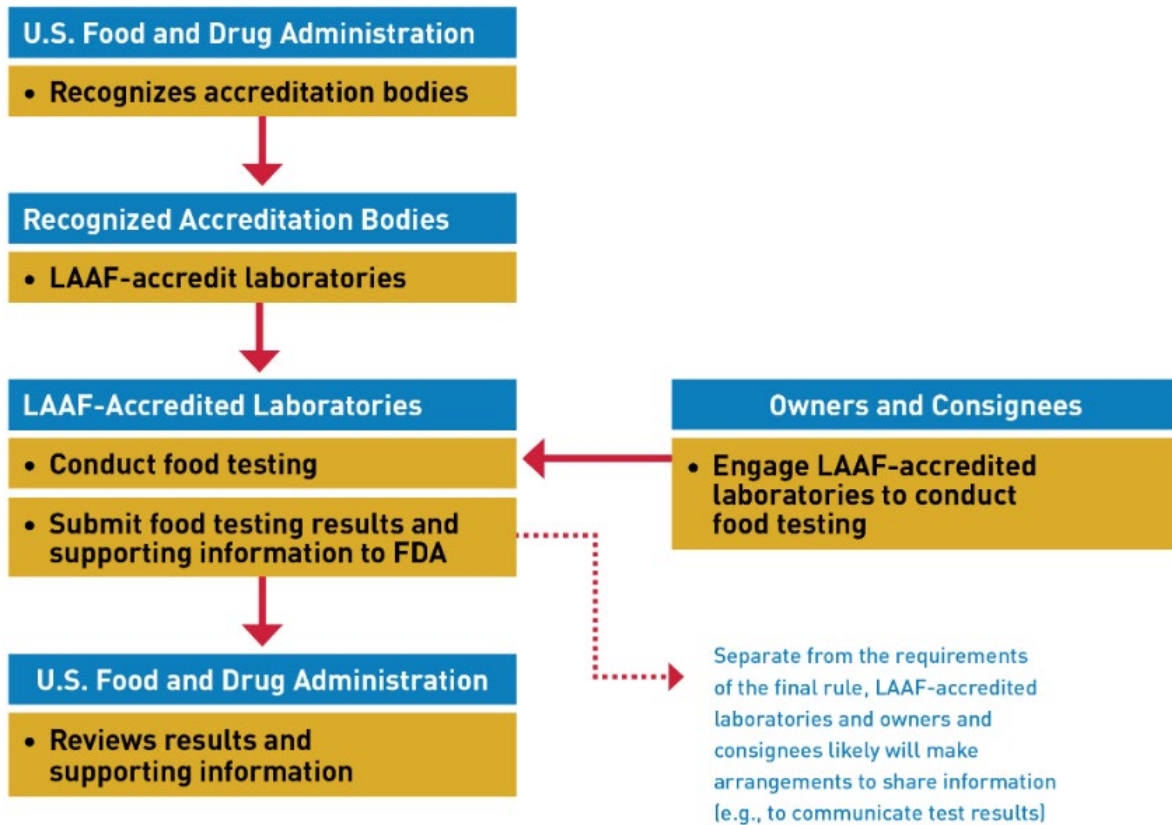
U.S. Food and Drug Administration

• Recognizes accreditation bodies

Recognized Accreditation Bodies

• LAAF-accredit laboratories

LAAF-Accredited Laboratories

• Conduct food testing

• Submit food testing results and supporting information to FDA

U.S. Food and Drug Administration

• Reviews results and supporting information

Owners and Consignees

• Engage LAAF-accredited laboratories to conduct food testing

Separate from the requirements of the final rule, LAAF-accredited laboratories and owners and consignees likely will make arrangements to share information (e.g., to communicate test results)